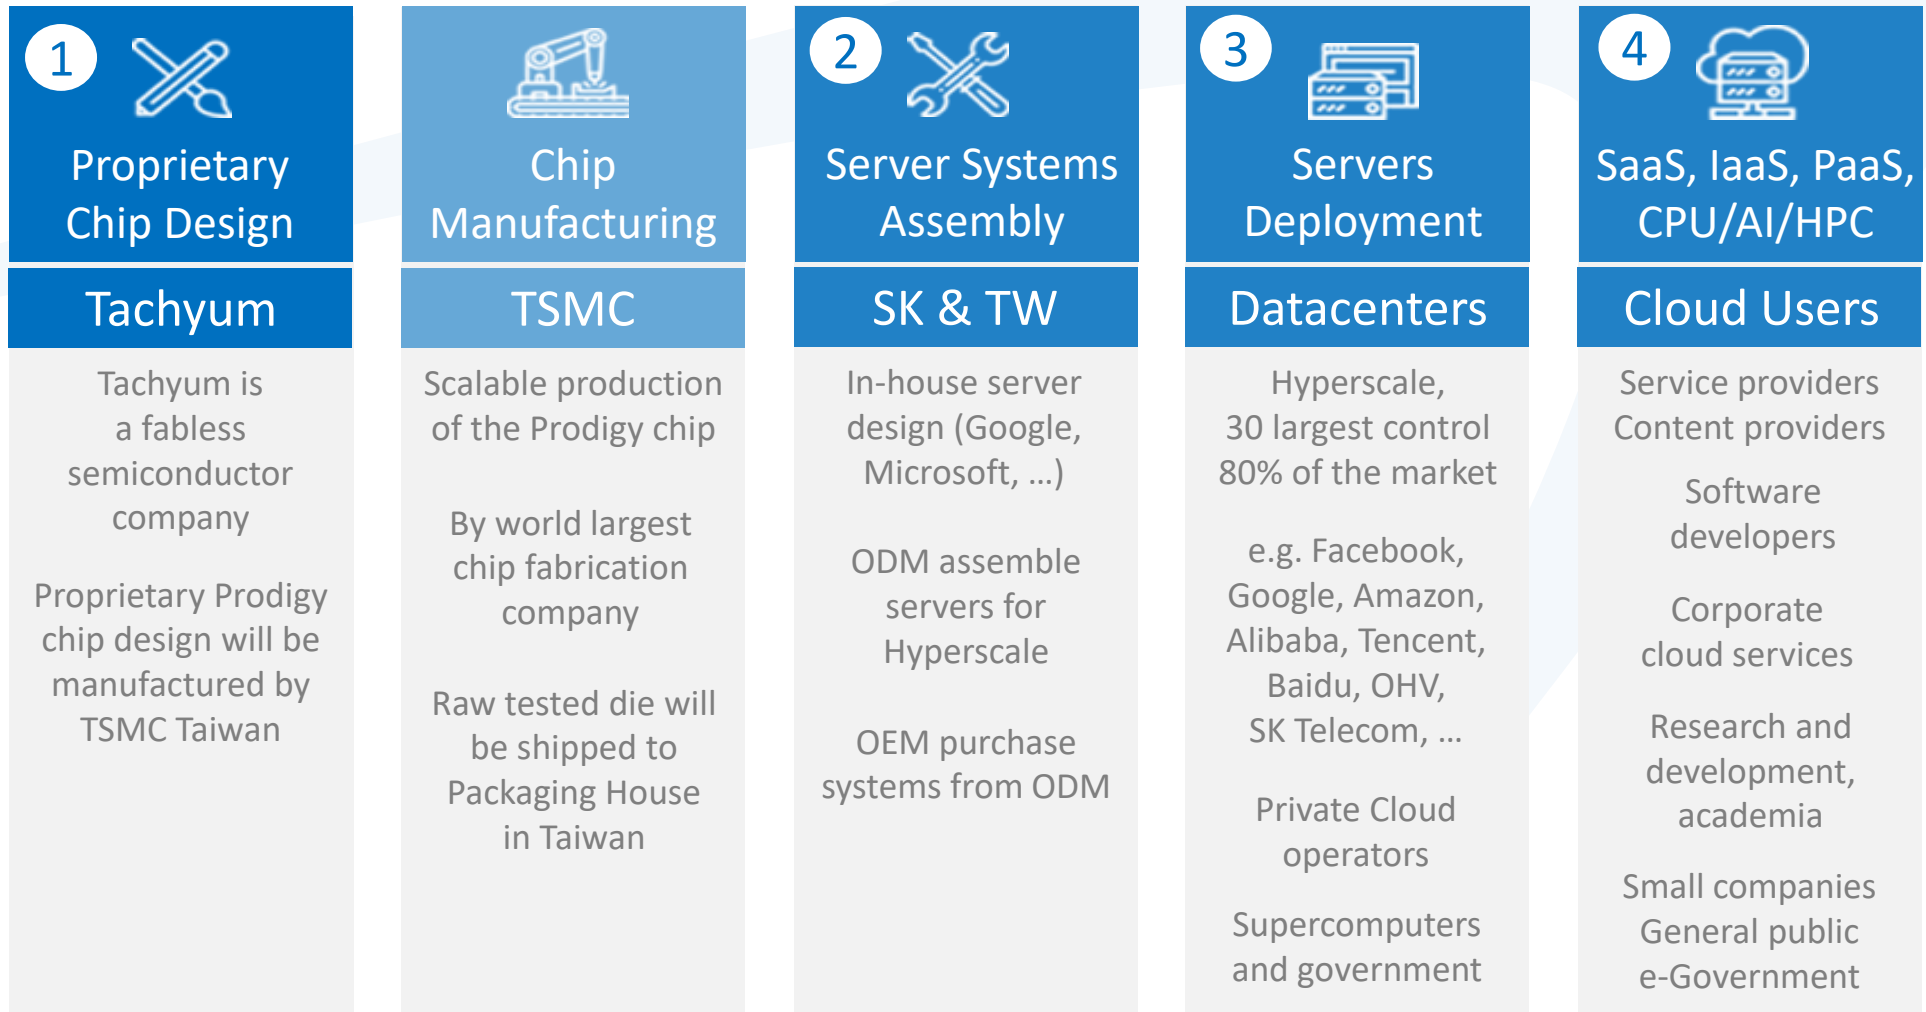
1

Proprietary Chip Design

Tachyum

Tachyum is a fabless semiconductor company

Proprietary Prodigy chip design will be manufactured by TSMC Taiwan

Chip Manufacturing

TSMC

Scalable production of the Prodigy chip

By world largest chip fabrication company

Raw tested die will be shipped to Packaging House in Taiwan

2

Server Systems Assembly

SK & TW

In-house server design (Google, Microsoft, …)

ODM assemble servers for Hyperscale

OEM purchase systems from ODM

3

Servers Deployment

Datacenters

Hyperscale, 30 largest control 80% of the market

e.g. Facebook, Google, Amazon, Alibaba, Tencent, Baidu, OHV, SK Telecom, …

Private Cloud operators

Supercomputers and government

4

SaaS, IaaS, PaaS, CPU/AI/HPC

Cloud Users

Service providers
Content providers

Software developers

Corporate cloud services

Research and development, academia

Small companies
General public
e-Government